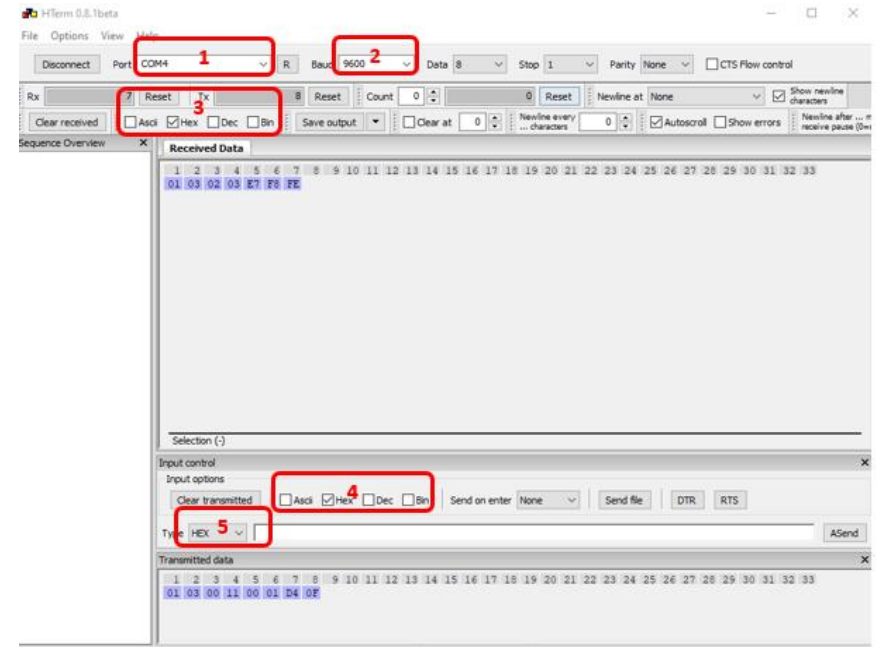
HTerm 0.8.1beta

File Options View Help

Disconnect Port COM4 1 R Baud 9600 2 Data 8 Stop 1 Parity None CTS Flow control

Rx 7 Reset Tx 8 Reset Count 0 0 Reset Newline at None Show newline characters

3

Clear received Ascii Hex Dec Bin Save output Clear at 0 Newline every ... characters 0 Autoscroll Show errors Newline after ... ms receive pause (0=

Sequence Overview ×

Received Data

1 2 3 4 5 6 7 8 9 10 11 12 13 14 15 16 17 18 19 20 21 22 23 24 25 26 27 28 29 30 31 32 33
01 03 02 03 E7 F8 FE

Selection (-)

Input control ×

Input options

Clear transmitted 4 Ascii Hex Dec Bin Send on enter None Send file DTR RTS

Type HEX 5 ASend

Transmitted data ×

1 2 3 4 5 6 7 8 9 10 11 12 13 14 15 16 17 18 19 20 21 22 23 24 25 26 27 28 29 30 31 32 33
01 03 00 11 00 01 D4 0F